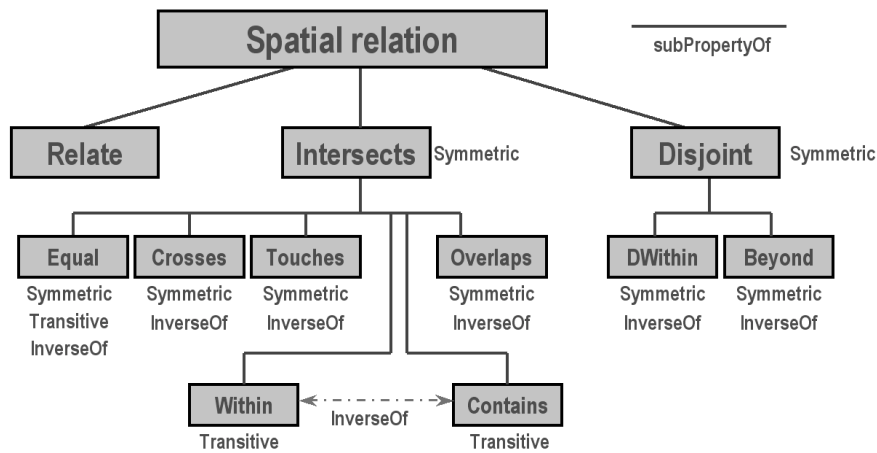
Spatial relation

subPropertyOf

Relate

Intersects Symmetric

Disjoint Symmetric

Equal
Symmetric
Transitive
InverseOf

Crosses
Symmetric
InverseOf

Touches
Symmetric
InverseOf

Overlaps
Symmetric
InverseOf

DWithin
Symmetric
InverseOf

Beyond
Symmetric
InverseOf

Within
Transitive

InverseOf

Contains
Transitive